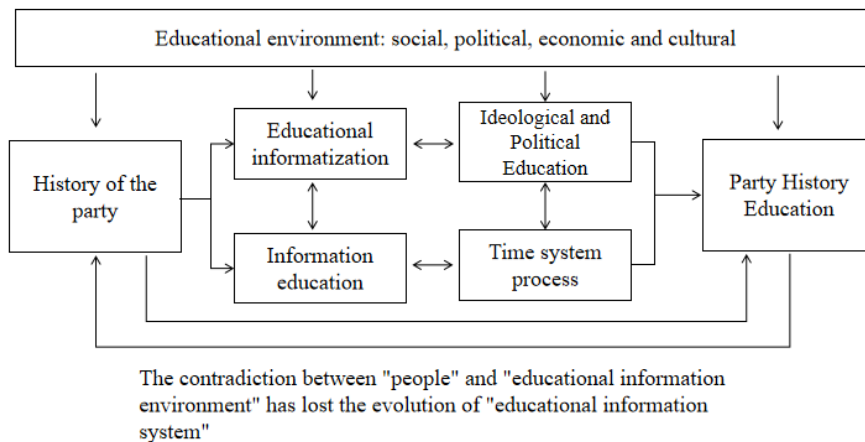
Educational environment: social, political, economic and cultural

History of the party

Educational informatization

Ideological and Political Education

Information education

Time system process

Party History Education

The contradiction between "people" and "educational information environment" has lost the evolution of "educational information system"